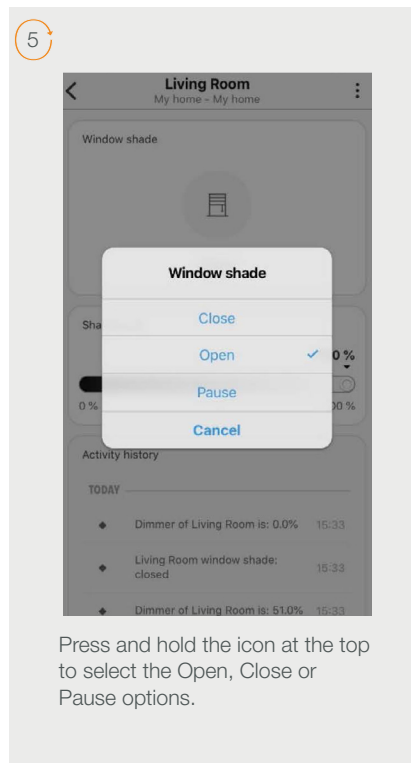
5

Living Room
My home - My home

Window shade

Window shade

Close

Open

Pause

Cancel

Sha

0 %

0 %

00 %

Activity history

TODAY

Dimmer of Living Room is: 0.0% 15:33

Living Room window shade: closed 15:33

Dimmer of Living Room is: 51.0% 15:33

Press and hold the icon at the top to select the Open, Close or Pause options.